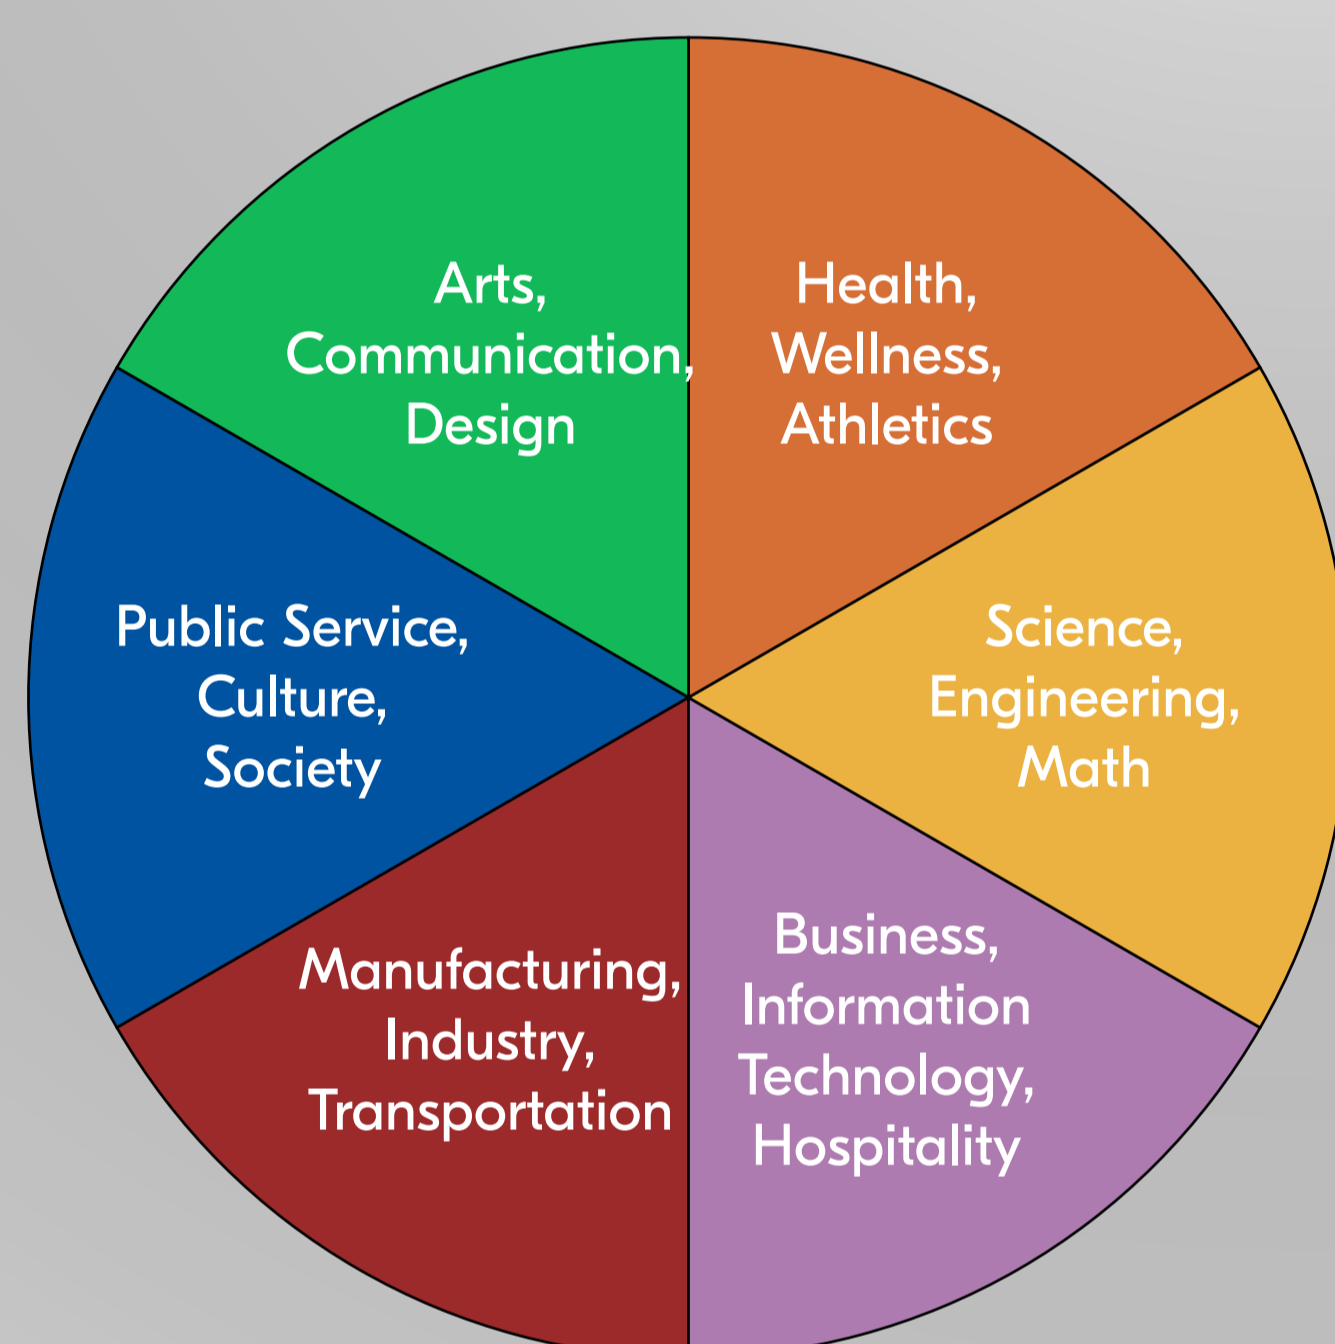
Arts, Communication, Design

Health, Wellness, Athletics

Public Service, Culture, Society

Science, Engineering, Math

Manufacturing, Industry, Transportation

Business, Information Technology, Hospitality